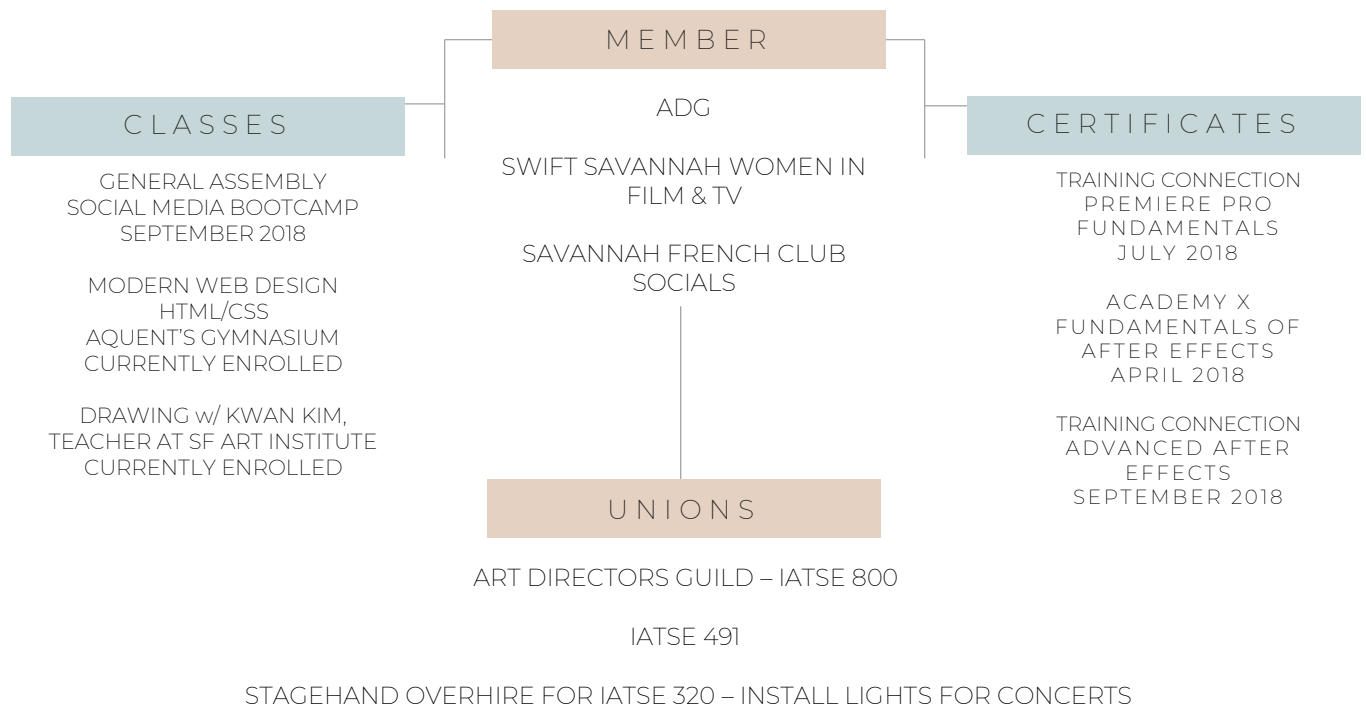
MEMBER

ADG

SWIFT SAVANNAH WOMEN IN FILM & TV

SAVANNAH FRENCH CLUB SOCIALS

CLASSES

GENERAL ASSEMBLY
SOCIAL MEDIA BOOTCAMP
SEPTEMBER 2018

MODERN WEB DESIGN
HTML/CSS
AQUENT'S GYMNASIUM
CURRENTLY ENROLLED

DRAWING w/ KWAN KIM,
TEACHER AT SF ART INSTITUTE
CURRENTLY ENROLLED

CERTIFICATES

TRAINING CONNECTION
PREMIERE PRO
FUNDAMENTALS
JULY 2018

ACADEMY X
FUNDAMENTALS OF
AFTER EFFECTS
APRIL 2018

TRAINING CONNECTION
ADVANCED AFTER
EFFECTS
SEPTEMBER 2018

UNIONS

ART DIRECTORS GUILD – IATSE 800

IATSE 491

STAGEHAND OVERHIRE FOR IATSE 320 – INSTALL LIGHTS FOR CONCERTS